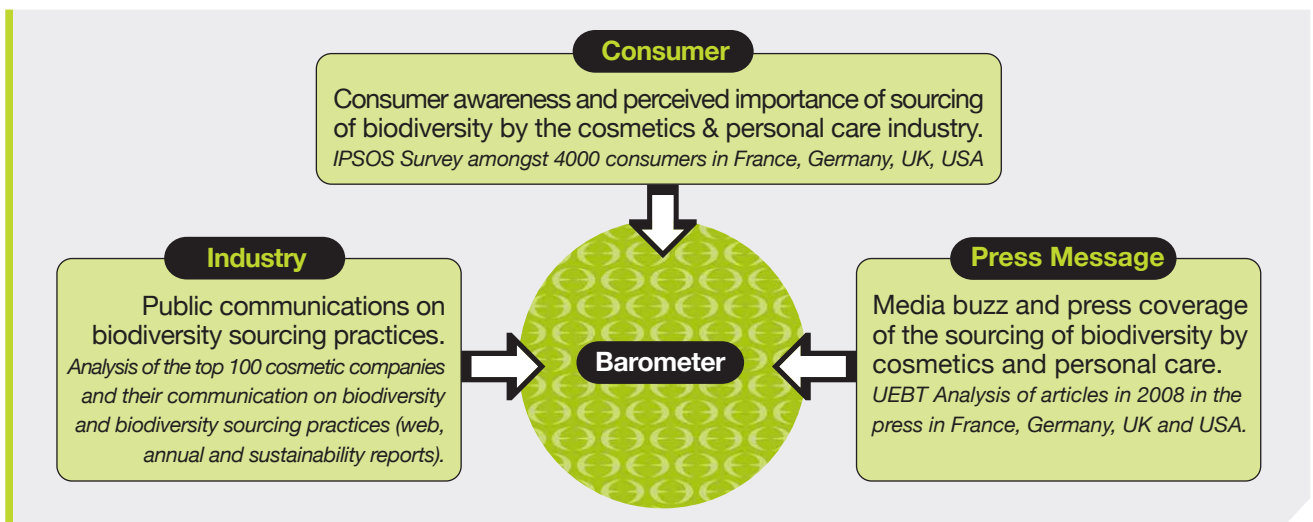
Consumer

Consumer awareness and perceived importance of sourcing of biodiversity by the cosmetics & personal care industry.
IPSOS Survey amongst 4000 consumers in France, Germany, UK, USA

Industry

Public communications on biodiversity sourcing practices.
Analysis of the top 100 cosmetic companies and their communication on biodiversity and biodiversity sourcing practices (web, annual and sustainability reports).

Barometer

Press Message

Media buzz and press coverage of the sourcing of biodiversity by cosmetics and personal care.
UEBT Analysis of articles in 2008 in the press in France, Germany, UK and USA.